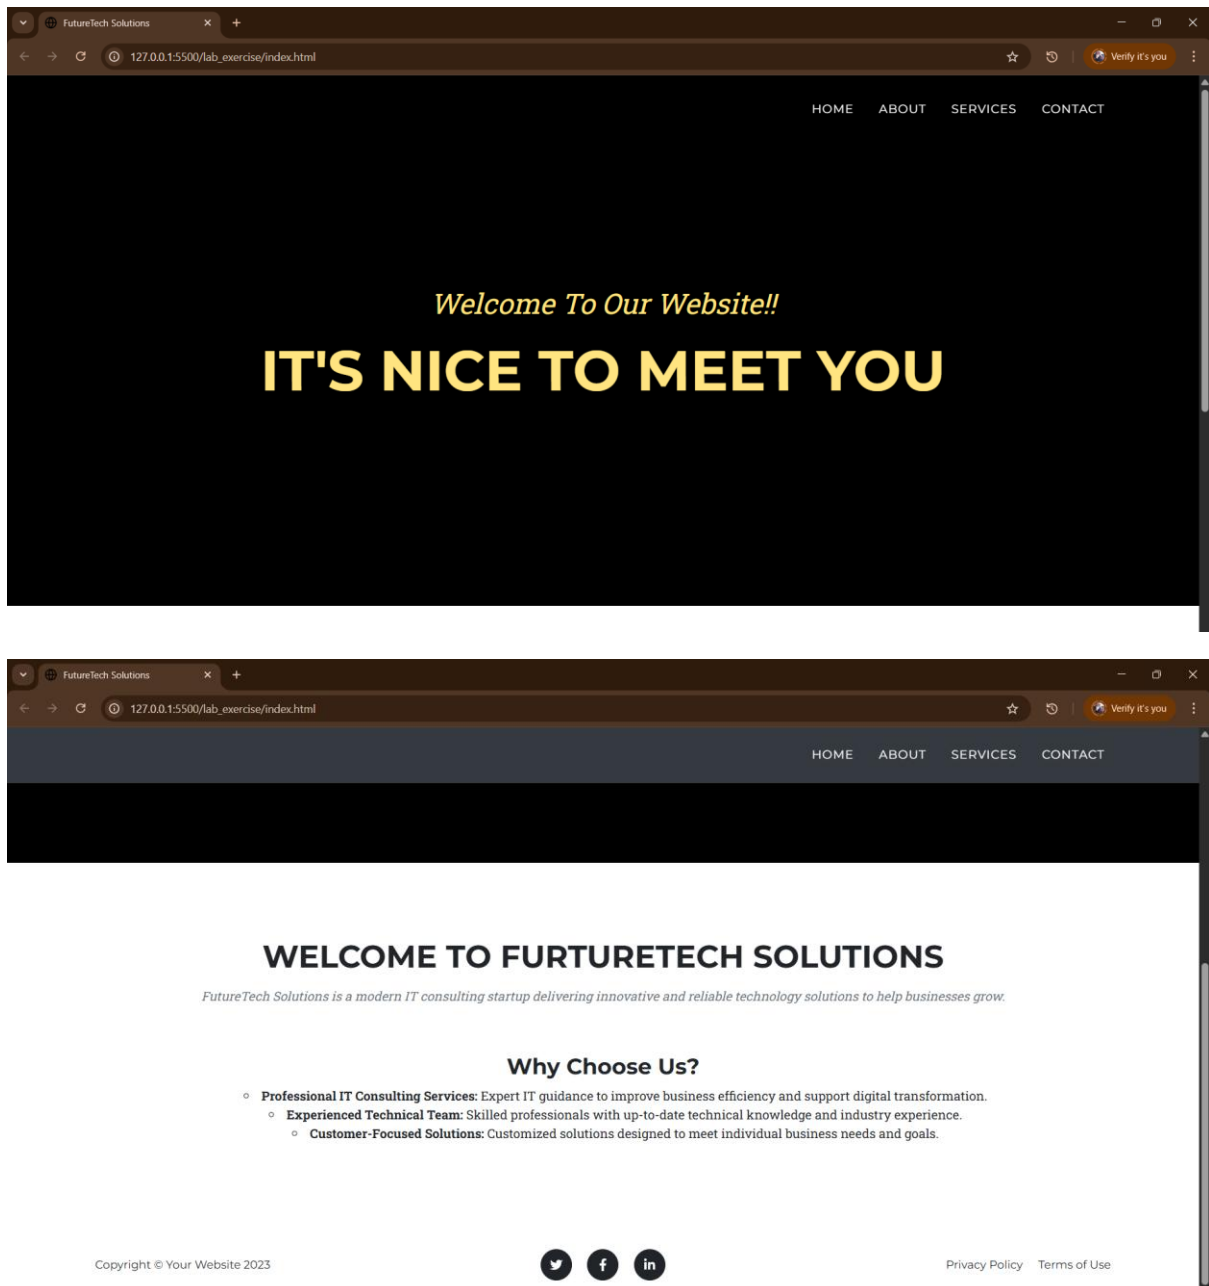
FutureTech Solutions
127.0.0.1:5500/lab_exercise/index.html
Verify it's you

HOME ABOUT SERVICES CONTACT

Welcome To Our Website!!

IT'S NICE TO MEET YOU

FutureTech Solutions
127.0.0.1:5500/lab_exercise/index.html
Verify it's you

HOME ABOUT SERVICES CONTACT

WELCOME TO FURTURETECH SOLUTIONS

FutureTech Solutions is a modern IT consulting startup delivering innovative and reliable technology solutions to help businesses grow.

Why Choose Us?

- **Professional IT Consulting Services:** Expert IT guidance to improve business efficiency and support digital transformation.
- **Experienced Technical Team:** Skilled professionals with up-to-date technical knowledge and industry experience.
- **Customer-Focused Solutions:** Customized solutions designed to meet individual business needs and goals.

Copyright © Your Website 2023

in

Privacy Policy Terms of Use